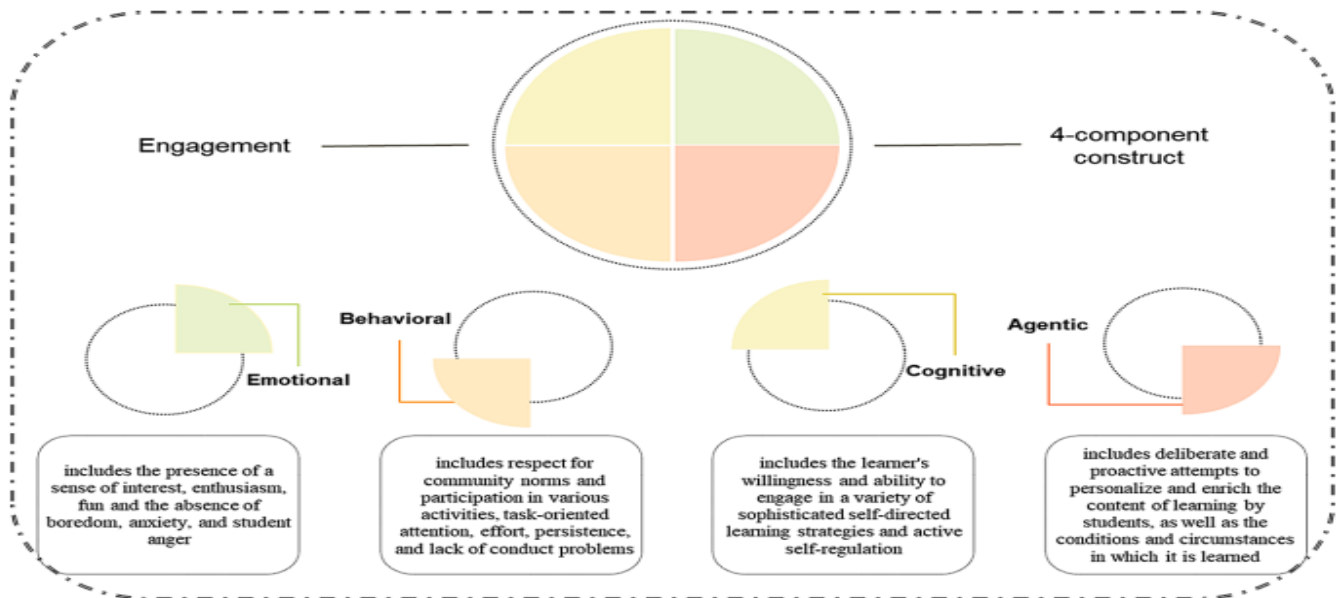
Engagement

4-component construct

Emotional

Behavioral

Cognitive

Agentic

includes the presence of a sense of interest, enthusiasm, fun and the absence of boredom, anxiety, and student anger

includes respect for community norms and participation in various activities, task-oriented attention, effort, persistence, and lack of conduct problems

includes the learner's willingness and ability to engage in a variety of sophisticated self-directed learning strategies and active self-regulation

includes deliberate and proactive attempts to personalize and enrich the content of learning by students, as well as the conditions and circumstances in which it is learned